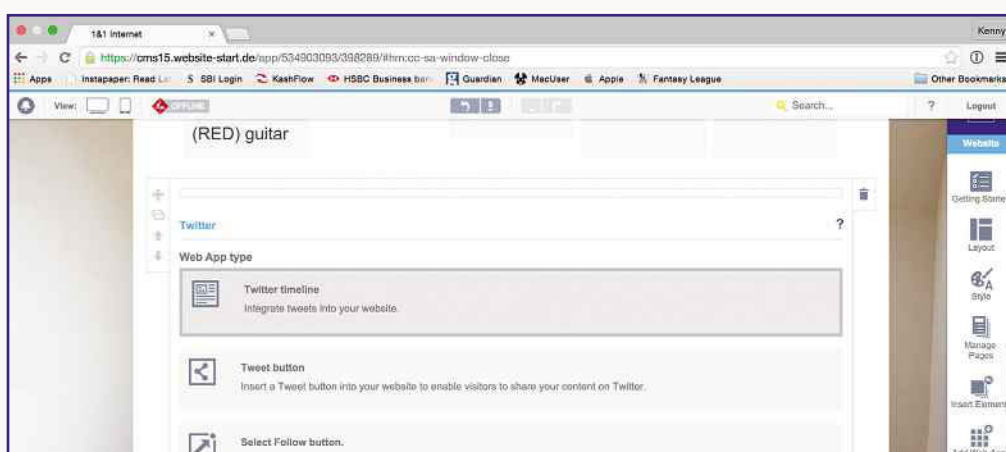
1&1 Internet

Kenny

https://cms15.website-start.de/app/534903093/398289/#hm:cc-sa-window-close

Apps Instapaper: Read La S SBI Login KashFlow HSBC Business ban Guardian MacUser Apple Fantasy League

Other Bookmarks

View:

OFFLINE

Search...

?

Logout

(RED) guitar

Website

Getting Started

Layout

Style

Manage Pages

Insert Element

Twitter

?

Web App type

Twitter timeline

Integrate tweets into your website.

Tweet button

Insert a Tweet button into your website to enable visitors to share your content on Twitter.

Select Follow button.